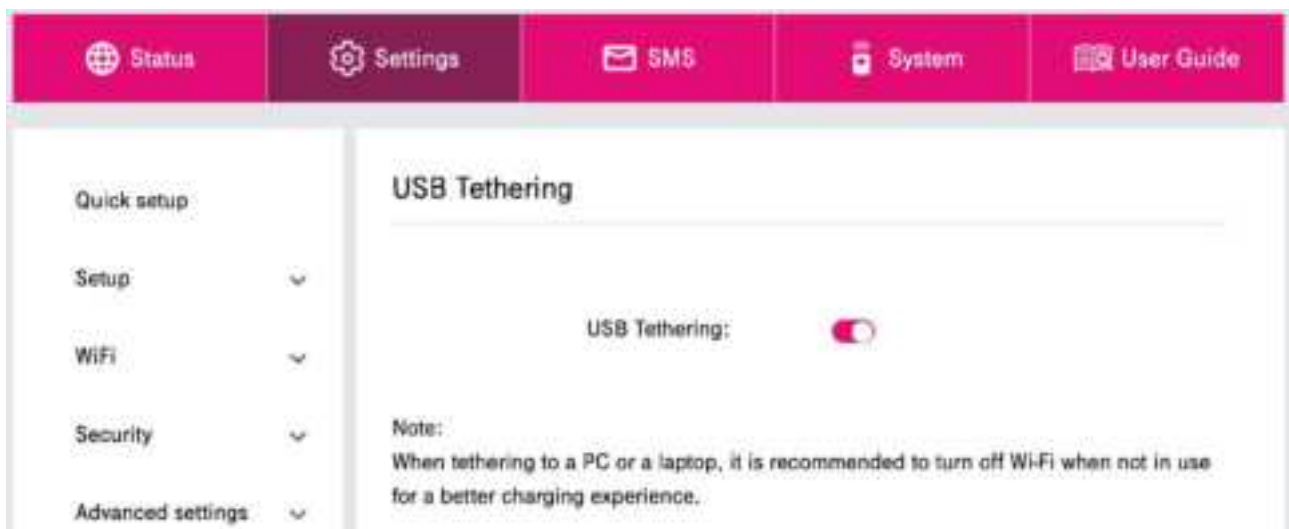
Status Settings SMS System User Guide

Quick setup

Setup

WiFi

Security

Advanced settings

USB Tethering

USB Tethering:

Note:
When tethering to a PC or a laptop, it is recommended to turn off Wi-Fi when not in use for a better charging experience.